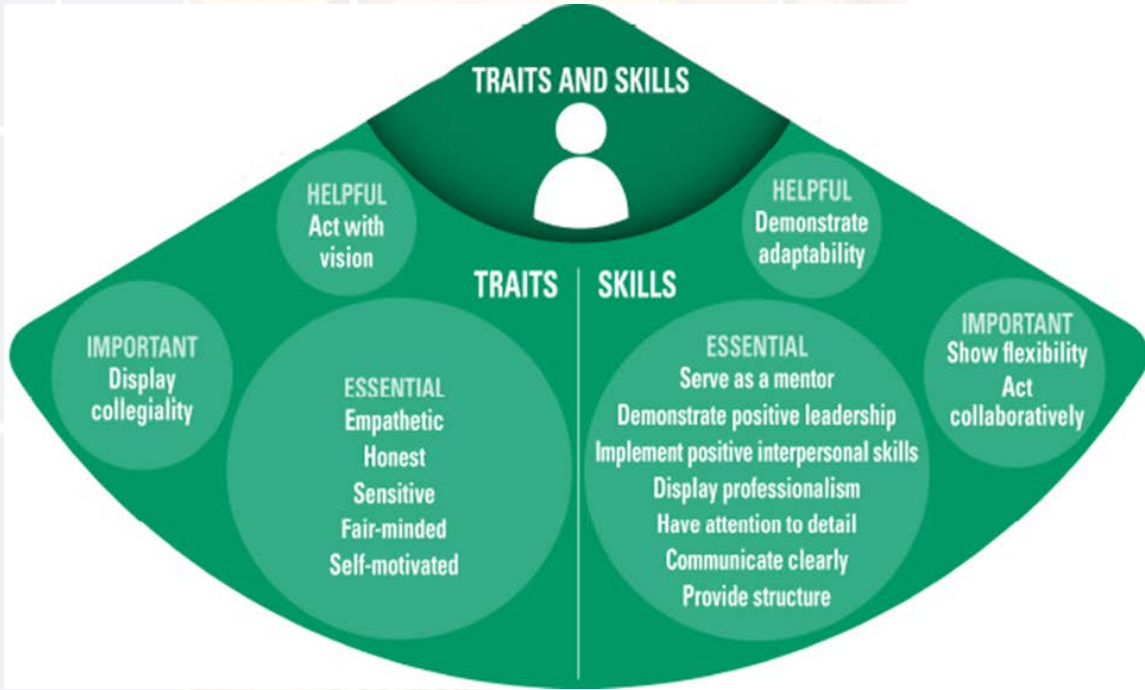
TRAITS AND SKILLS

HELPFUL
Act with vision

TRAITS

SKILLS

HELPFUL
Demonstrate adaptability

IMPORTANT
Display collegiality

ESSENTIAL
Empathetic
Honest
Sensitive
Fair-minded
Self-motivated

ESSENTIAL
Serve as a mentor
Demonstrate positive leadership
Implement positive interpersonal skills
Display professionalism
Have attention to detail
Communicate clearly
Provide structure

IMPORTANT
Show flexibility
Act collaboratively